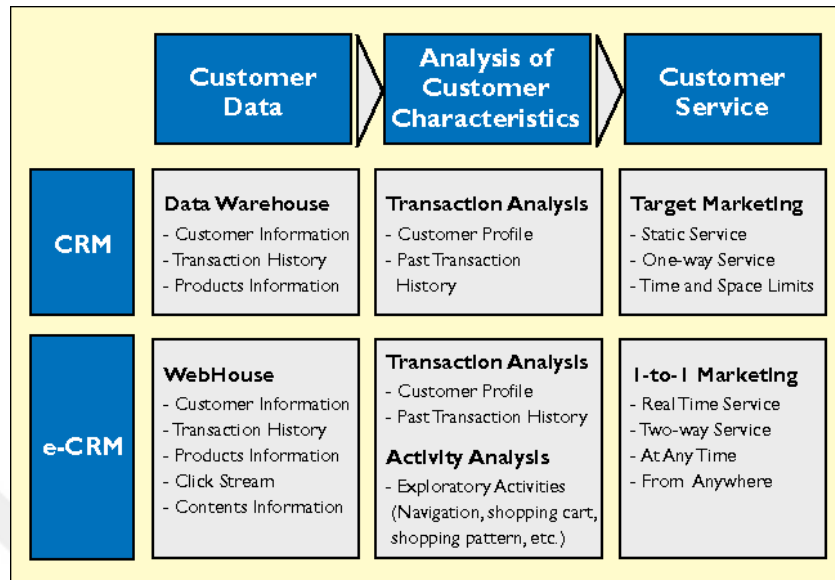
| | Customer Data | Analysis of Customer Characteristics | Customer Service |
|---|---|---|---|
| CRM | **Data Warehouse**<br>- Customer Information<br>- Transaction History<br>- Products Information | **Transaction Analysis**<br>- Customer Profile<br>- Past Transaction History | **Target Marketing**<br>- Static Service<br>- One-way Service<br>- Time and Space Limits |
| e-CRM | **WebHouse**<br>- Customer Information<br>- Transaction History<br>- Products Information<br>- Click Stream<br>- Contents Information | **Transaction Analysis**<br>- Customer Profile<br>- Past Transaction History<br>**Activity Analysis**<br>- Exploratory Activities (Navigation, shopping cart, shopping pattern, etc.) | **1-to-1 Marketing**<br>- Real Time Service<br>- Two-way Service<br>- At Any Time<br>- From Anywhere |